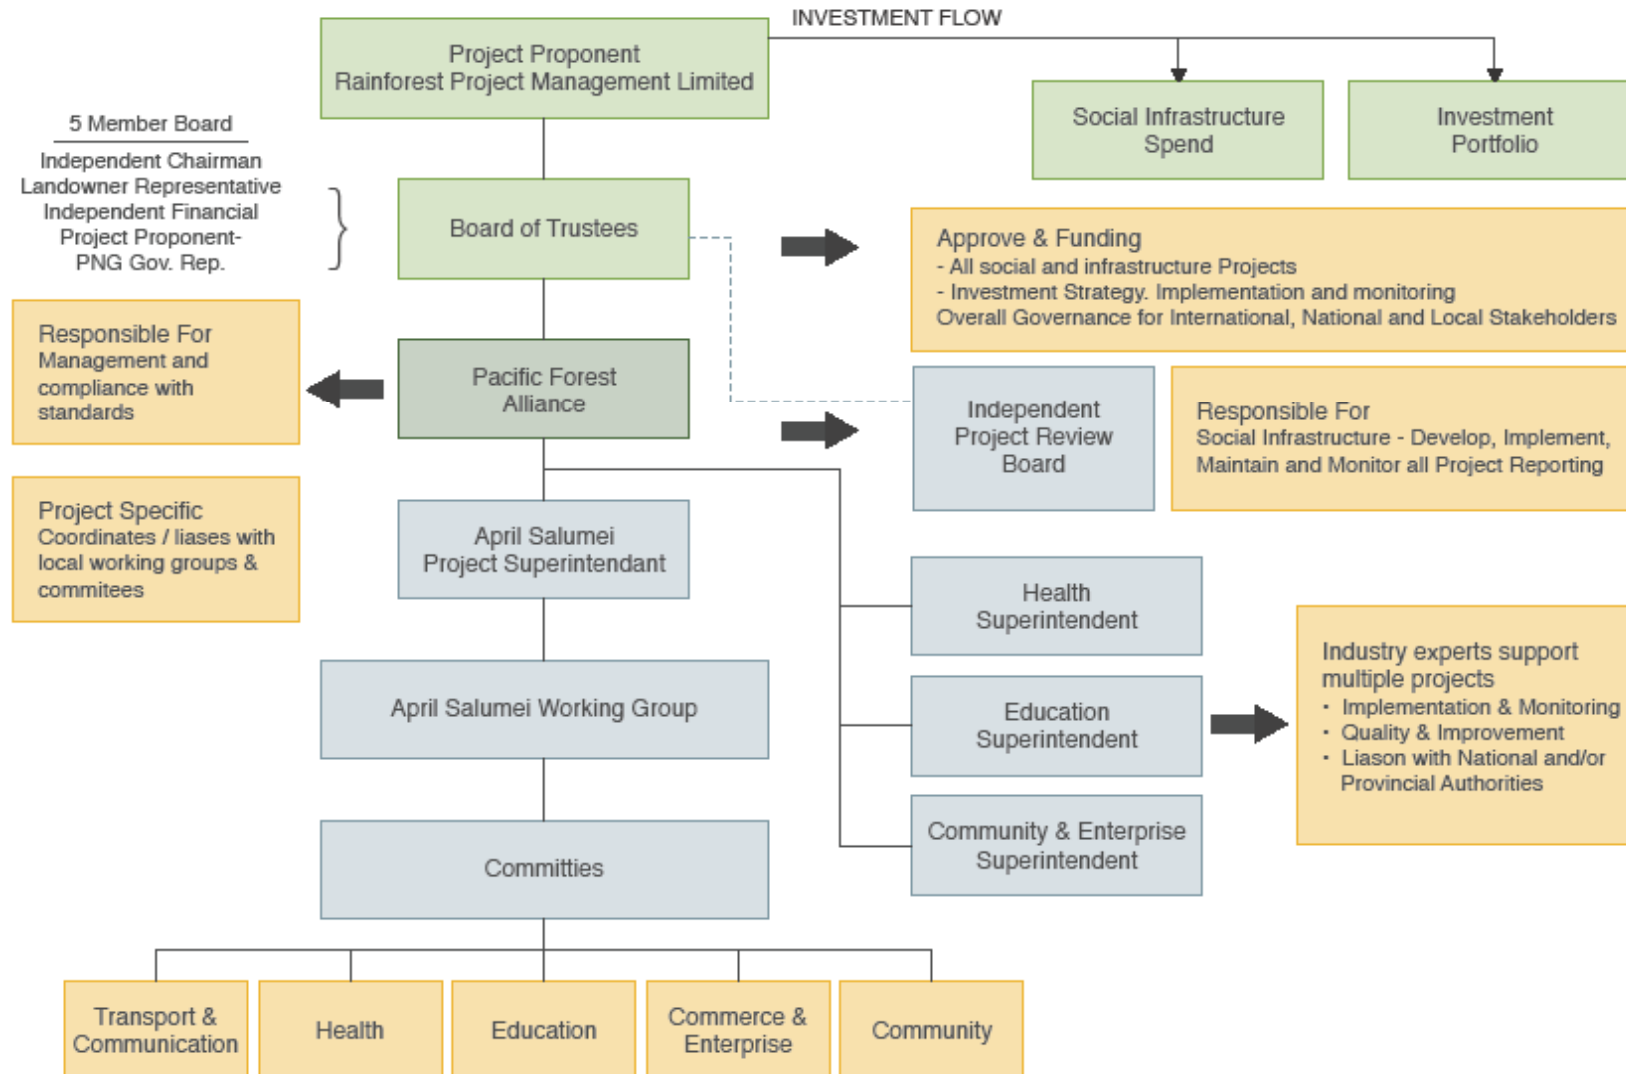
INVESTMENT FLOW

Project Proponent
Rainforest Project Management Limited

Social Infrastructure Spend

Investment Portfolio

5 Member Board
Independent Chairman
Landowner Representative
Independent Financial
Project Proponent-
PNG Gov. Rep.

Board of Trustees

Approve & Funding
- All social and infrastructure Projects
- Investment Strategy. Implementation and monitoring
Overall Governance for International, National and Local Stakeholders

Responsible For
Management and compliance with standards

Pacific Forest Alliance

Independent Project Review Board

Responsible For
Social Infrastructure - Develop, Implement, Maintain and Monitor all Project Reporting

Project Specific
Coordinates / liases with local working groups & commitees

April Salumei Project Superintendant

Health Superintendent

Education Superintendent

Community & Enterprise Superintendent

Industry experts support multiple projects
• Implementation & Monitoring
• Quality & Improvement
• Liason with National and/or Provincial Authorities

April Salumei Working Group

Committies

Transport & Communication

Health

Education

Commerce & Enterprise

Community